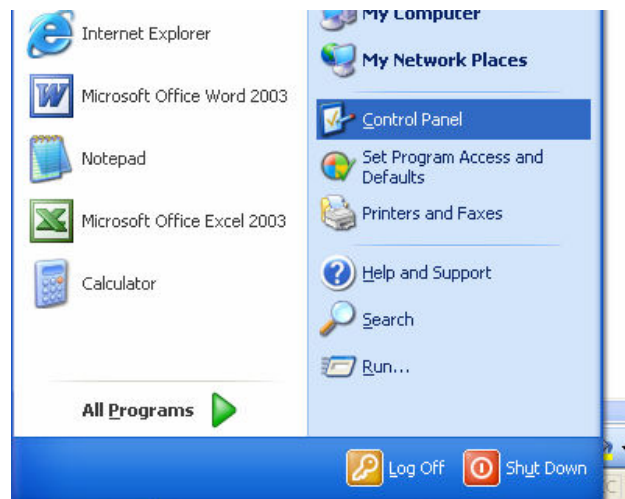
Internet Explorer

Microsoft Office Word 2003

Notepad

Microsoft Office Excel 2003

Calculator

All Programs

My Computer

My Network Places

Control Panel

Set Program Access and Defaults

Printers and Faxes

Help and Support

Search

Run...

Log Off

Shut Down